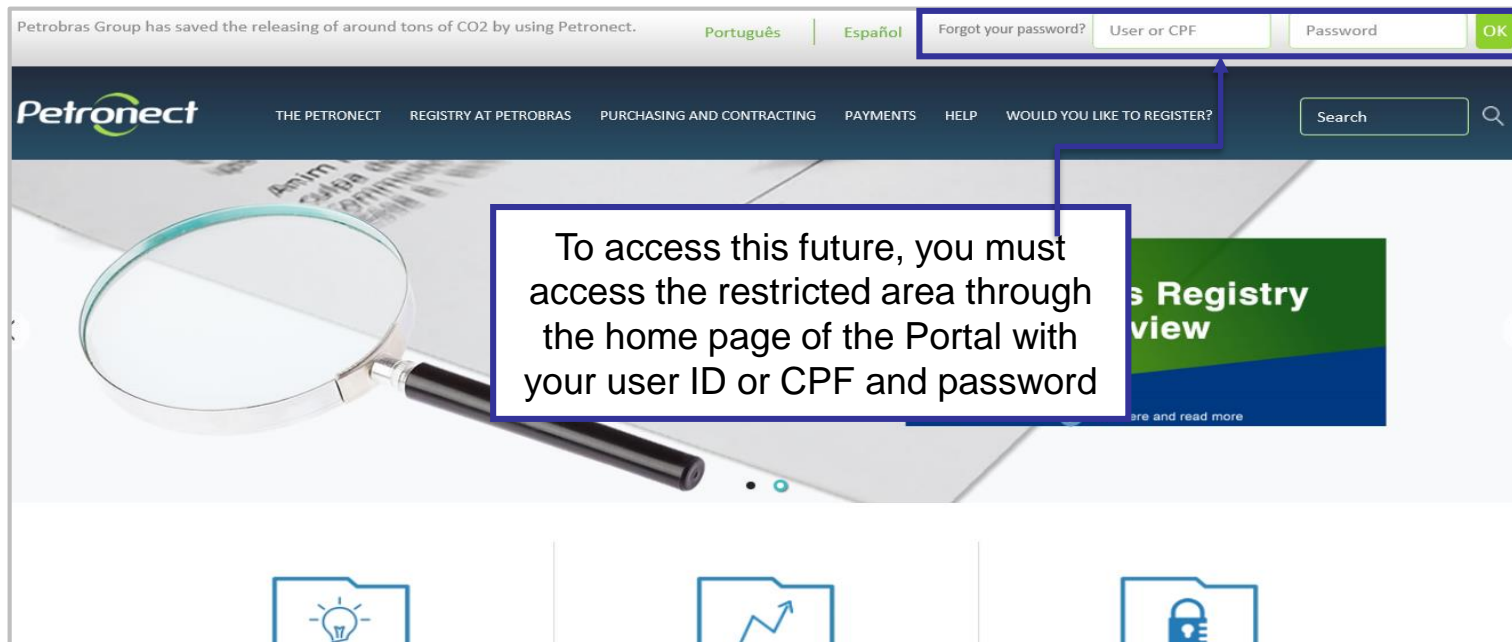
Petrobras Group has saved the releasing of around tons of CO2 by using Petronect.

Português | Español

Forgot your password? User or CPF Password OK

Petronect

THE PETRONECT REGISTRY AT PETROBRAS PURCHASING AND CONTRACTING PAYMENTS HELP WOULD YOU LIKE TO REGISTER?

Search

To access this future, you must access the restricted area through the home page of the Portal with your user ID or CPF and password

s Registry
view

ere and read more